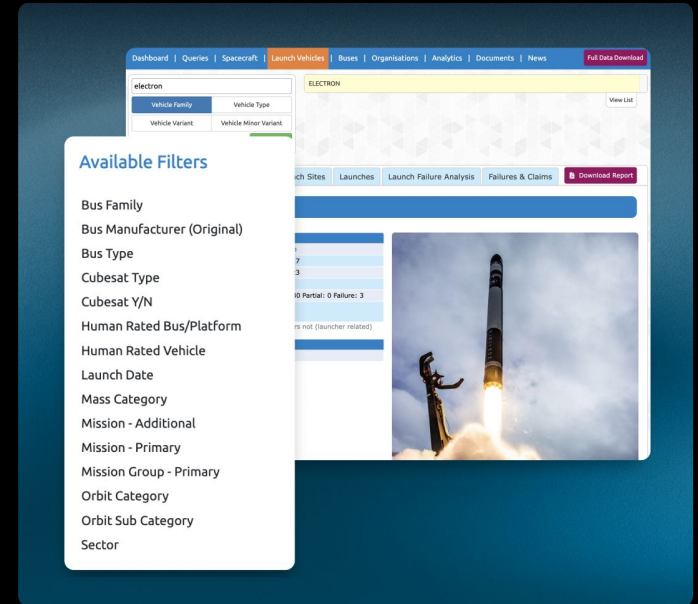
Dashboard | Queries | Spacecraft | Launch Vehicles | Buses | Organisations | Analytics | Documents | News

Full Data Download

electron

Vehicle Family | Vehicle Type
Vehicle Variant | Vehicle Minor Variant

ELECTRON

View List

Available Filters

Bus Family
Bus Manufacturer (Original)
Bus Type
Cubesat Type
Cubesat Y/N
Human Rated Bus/Platform
Human Rated Vehicle
Launch Date
Mass Category
Mission - Additional
Mission - Primary
Mission Group - Primary
Orbit Category
Orbit Sub Category
Sector

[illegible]ch Sites | Launches | Launch Failure Analysis | Failures & Claims

Download Report

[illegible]7
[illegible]3
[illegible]0 Partial: 0 Failure: 3
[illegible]rs not (launcher related)